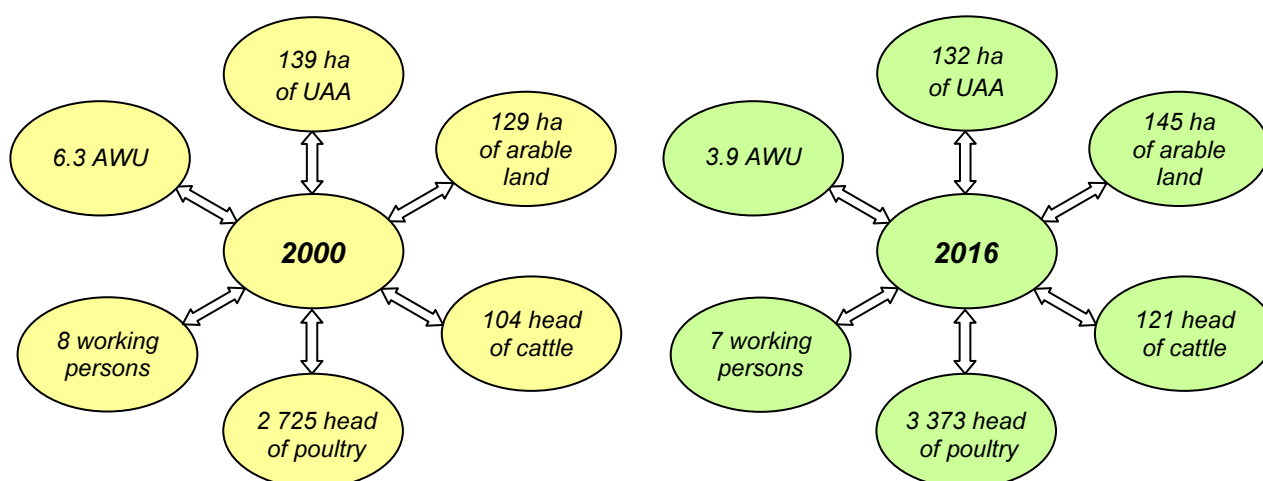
139 ha of UAA

6.3 AWU

129 ha of arable land

2000

8 working persons

104 head of cattle

2 725 head of poultry

132 ha of UAA

3.9 AWU

145 ha of arable land

2016

7 working persons

121 head of cattle

3 373 head of poultry